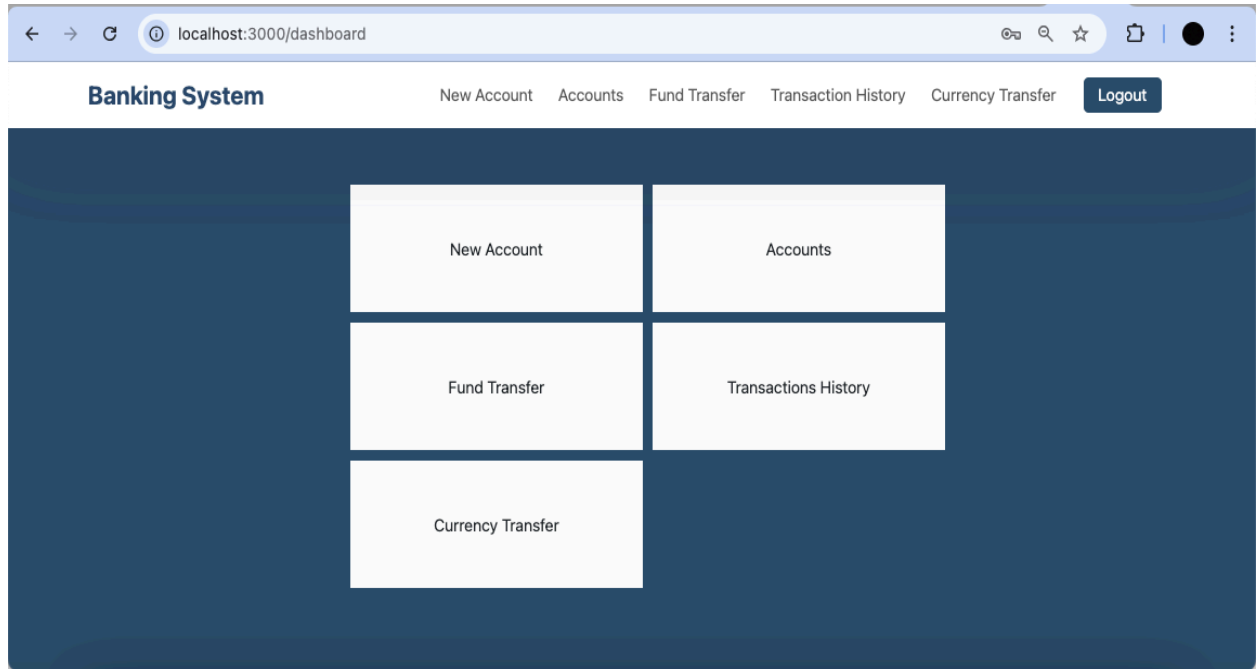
localhost:3000/dashboard

Banking System

New Account Accounts Fund Transfer Transaction History Currency Transfer Logout

New Account

Accounts

Fund Transfer

Transactions History

Currency Transfer